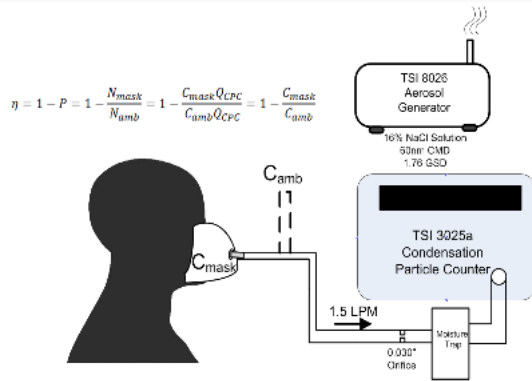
$\eta = 1 - P = 1 - \frac{N_{mask}}{N_{amb}} = 1 - \frac{C_{mask}Q_{CPC}}{C_{amb}Q_{CPC}} = 1 - \frac{C_{mask}}{C_{amb}}$

TSI 8026 Aerosol Generator

16% NaCl Solution
60nm CMD
1.76 GSD

$C_{amb}$

TSI 3025a Condensation Particle Counter

$C_{mask}$

1.5 LPM

0.030" Orifice

Moisture Trap